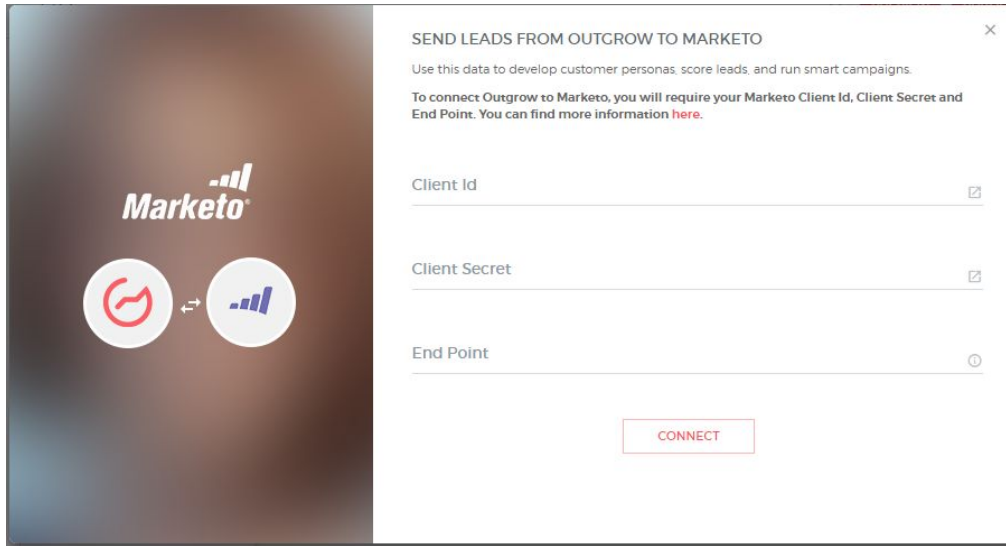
Marketo

SEND LEADS FROM OUTGROW TO MARKETO

×

Use this data to develop customer personas, score leads, and run smart campaigns.

To connect Outgrow to Marketo, you will require your Marketo Client Id, Client Secret and End Point. You can find more information here.

Client Id

Client Secret

End Point

CONNECT